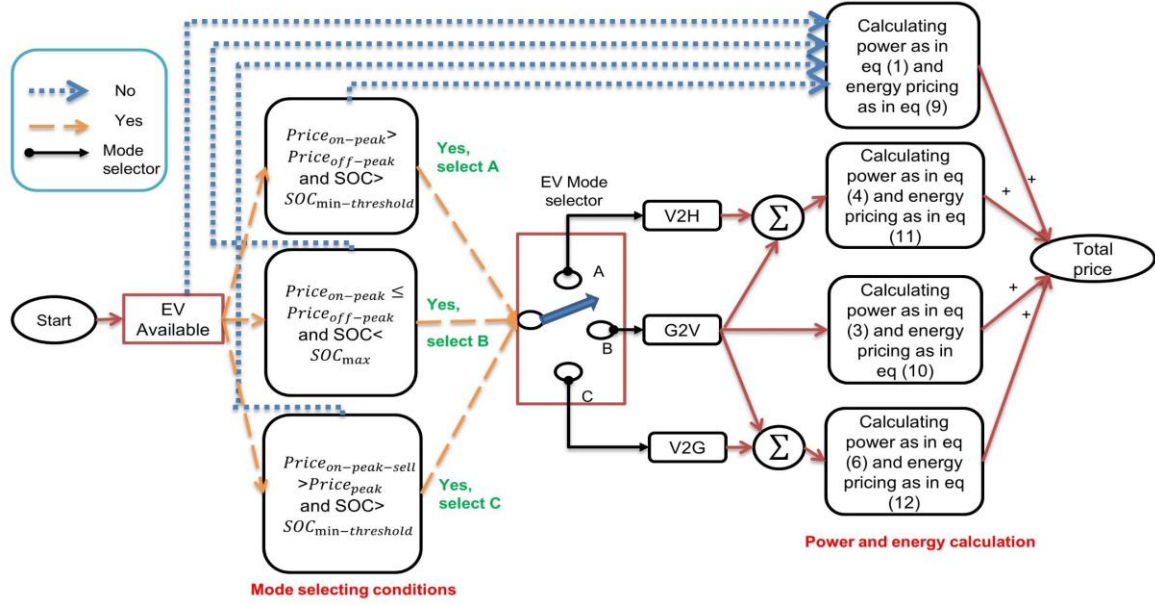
No

Yes

Mode selector

Start

EV Available

$Price_{on-peak}$> $Price_{off-peak}$ and SOC> $SOC_{\min-threshold}$

Yes, select A

$Price_{on-peak} \leq$ $Price_{off-peak}$ and SOC< $SOC_{\max}$

Yes, select B

$Price_{on-peak-sell}$ >$Price_{peak}$ and SOC> $SOC_{\min-threshold}$

Yes, select C

Mode selecting conditions

EV Mode selector

A

B

C

V2H

G2V

V2G

$\sum$

$\sum$

Calculating power as in eq (1) and energy pricing as in eq (9)

Calculating power as in eq (4) and energy pricing as in eq (11)

Calculating power as in eq (3) and energy pricing as in eq (10)

Calculating power as in eq (6) and energy pricing as in eq (12)

+

+

+

+

Total price

Power and energy calculation